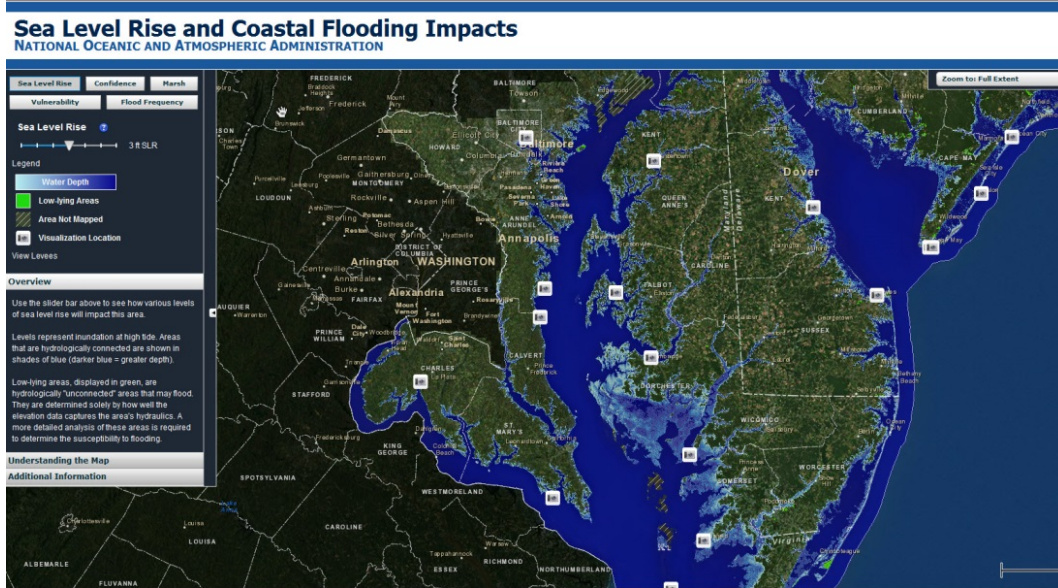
Sea Level Rise and Coastal Flooding Impacts
NATIONAL OCEANIC AND ATMOSPHERIC ADMINISTRATION

Sea Level Rise | Confidence | Marsh
Vulnerability | Flood Frequency

Sea Level Rise

3 ft SLR

Legend

Water Depth

Low-lying Areas

Area Not Mapped

Visualization Location

View Levees

Overview

Use the slider bar above to see how various levels of sea level rise will impact this area.

Levels represent inundation at high tide. Areas that are hydrologically connected are shown in shades of blue (darker blue = greater depth).

Low-lying areas, displayed in green, are hydrologically "unconnected" areas that may flood. They are determined solely by how well the elevation data captures the area's hydraulics. A more detailed analysis of these areas is required to determine the susceptibility to flooding.

Understanding the Map

Additional Information

Zoom to: Full Extent

FREDERICK
Frederick
BALTIMORE
Towson
Baltimore
Damascus
HOWARD
Ellicott City
Columbia
Germantown
Gaithersburg
MONTGOMERY
Rockville
Aspen Hill
LOUDOUN
Sterling
Potomac
Bethesda
Reston
Silver Spring
DISTRICT OF COLUMBIA
Arlington
WASHINGTON
Annapolis
ANNE ARUNDEL
Centreville
Annandale
Burke
FAIRFAX
Alexandria
PRINCE GEORGE'S
PRINCE WILLIAM
Dale City
Mount Vernon
Fort Washington
CALVERT
CHARLES
ST. MARY'S
STAFFORD
KING GEORGE
SPOTSYLVANIA
WESTMORELAND
CAROLINE
LOUISA
ALBEMARLE
FLUVANNA
ESSEX
RICHMOND
NORTHUMBERLAND
KENT
QUEEN ANNE'S
TALBOT
CAROLINE
DORCHESTER
WICOMICO
SOMERSET
WORCESTER
SUSSEX
Dover
KENT
CUMBERLAND
CAPE MAY
Maryland
Delaware